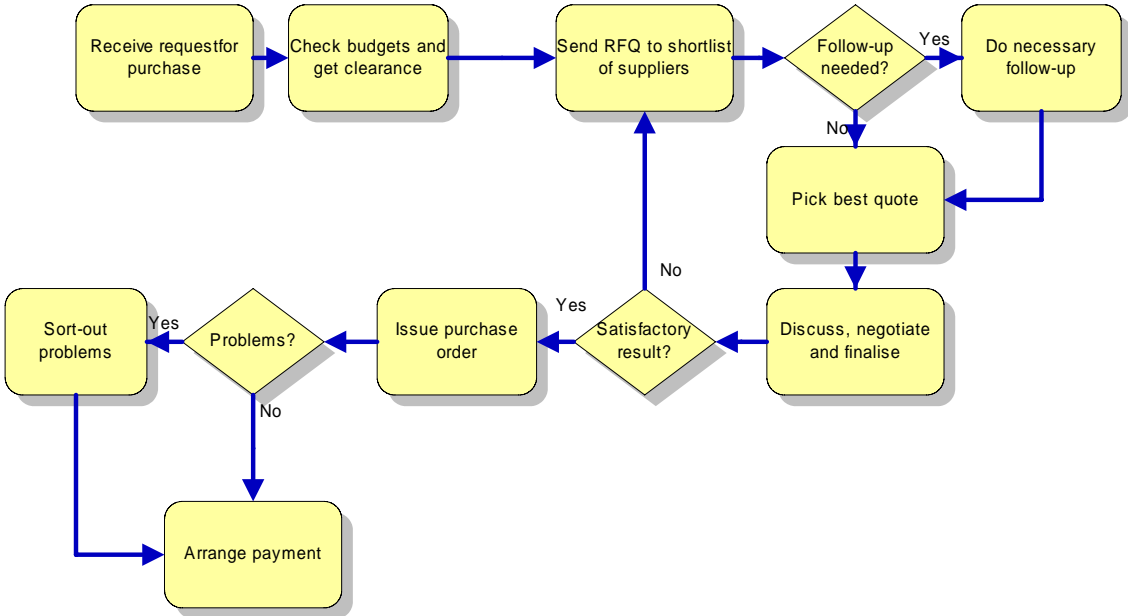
Receive requestfor purchase

Check budgets and get clearance

Send RFQ to shortlist of suppliers

Follow-up needed?

Yes

Do necessary follow-up

No

Pick best quote

No

Discuss, negotiate and finalise

Satisfactory result?

Yes

Issue purchase order

Problems?

Yes

Sort-out problems

No

Arrange payment